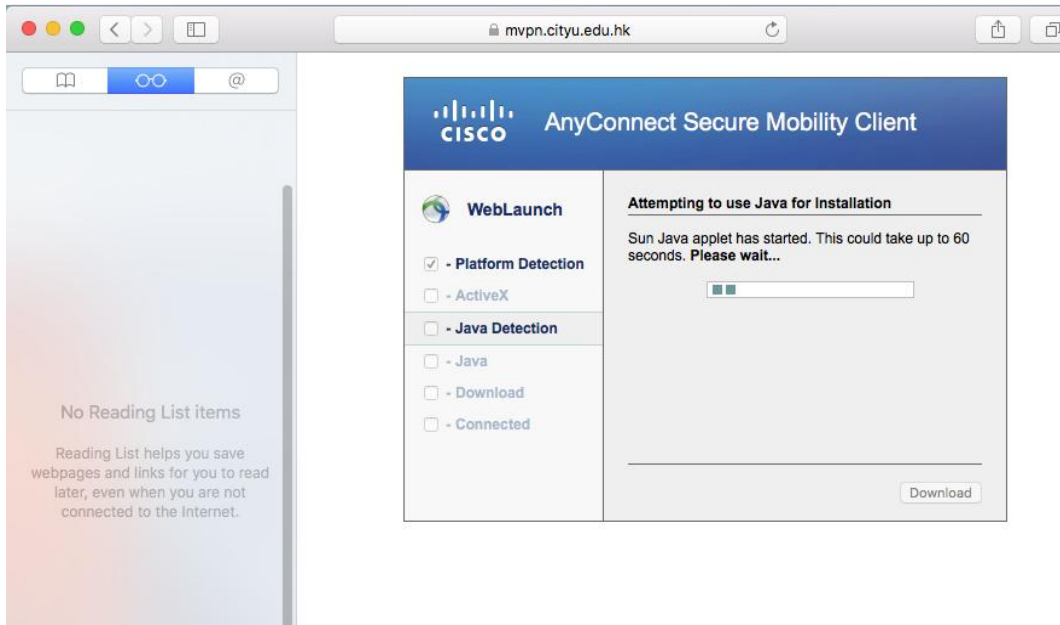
mvpn.cityu.edu.hk

No Reading List items

Reading List helps you save webpages and links for you to read later, even when you are not connected to the Internet.

CISCO

AnyConnect Secure Mobility Client

WebLaunch

- Platform Detection
- ActiveX
- Java Detection
- Java
- Download
- Connected

Attempting to use Java for Installation

Sun Java applet has started. This could take up to 60 seconds. **Please wait...**

Download